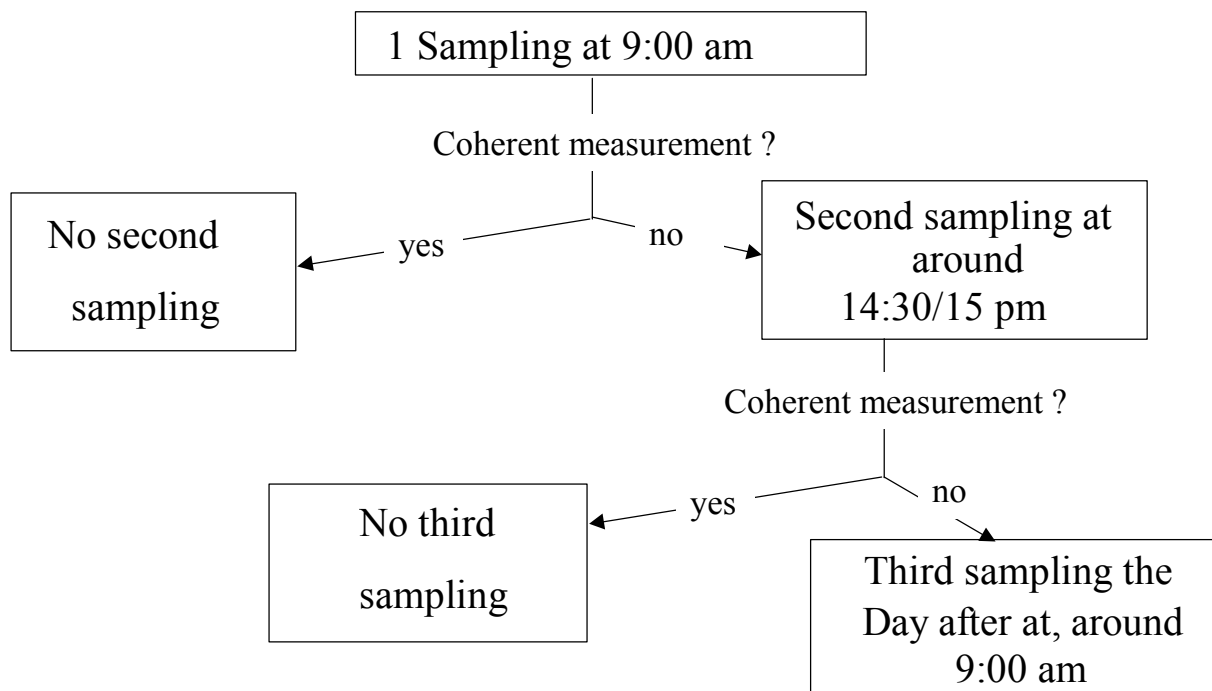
1 Sampling at 9:00 am

Coherent measurement ?

yes

no

No second sampling

Second sampling at around 14:30/15 pm

Coherent measurement ?

yes

no

No third sampling

Third sampling the Day after at, around 9:00 am